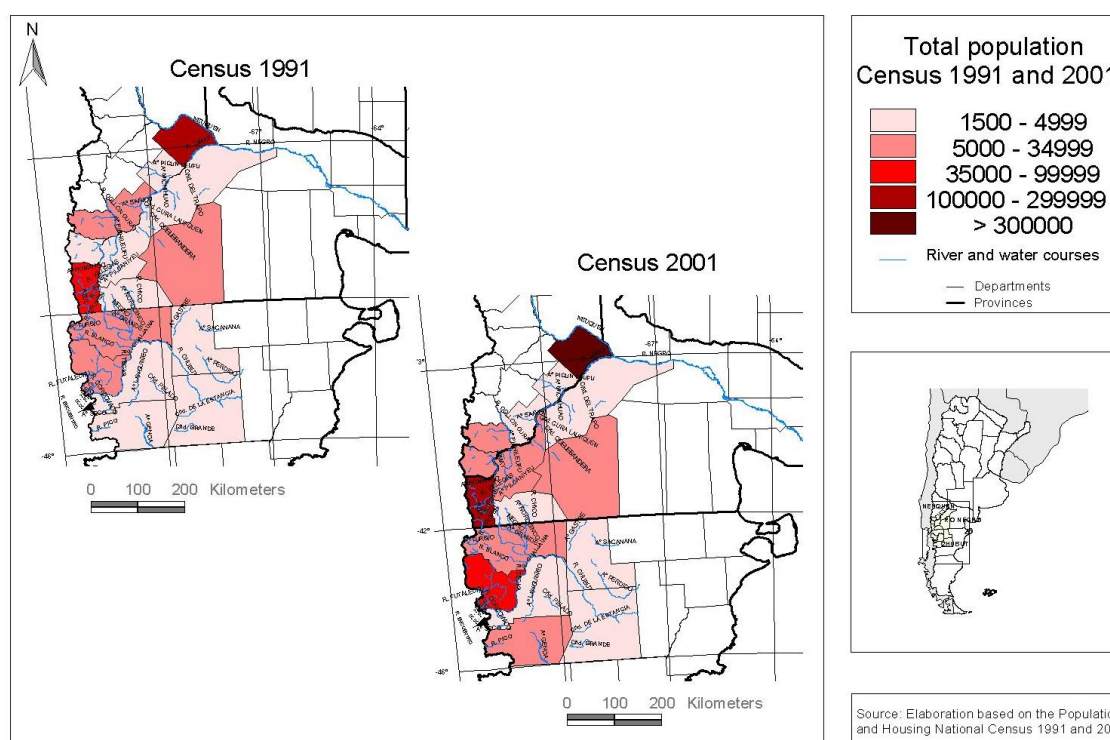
N

Census 1991

NEUQUEN
-67°
R. NEGRO
-64°
Aº PICHI LEUFU
R. LIMAY
ÑORQUINCO
25 DE MAYO
9 DE JULIO
PILCANIYEU
BARILOCHE
GRAL. ROCA
Aº SALADO
CUSHAMEN
GASTRE
FUTALEUFU
LANGUIÑEO
TEHUELCHES
PASO DE INDIOS
R. CHUBUT
Aº GENOA
R. PICO
R. SENGUERR
-46°

0 100 200 Kilometers

Census 2001

NEUQUEN
-67°
R. NEGRO
-64°
Aº PICHI LEUFU
Aº SALADO
-42°
-46°

0 100 200 Kilometers

Total population
Census 1991 and 2001

1500 - 4999
5000 - 34999
35000 - 99999
100000 - 299999
> 300000

River and water courses

Departments
Provinces

NEUQUEN
RIO NEGRO
CHUBUT

Source: Elaboration based on the Populatio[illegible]
and Housing National Census 1991 and 20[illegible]